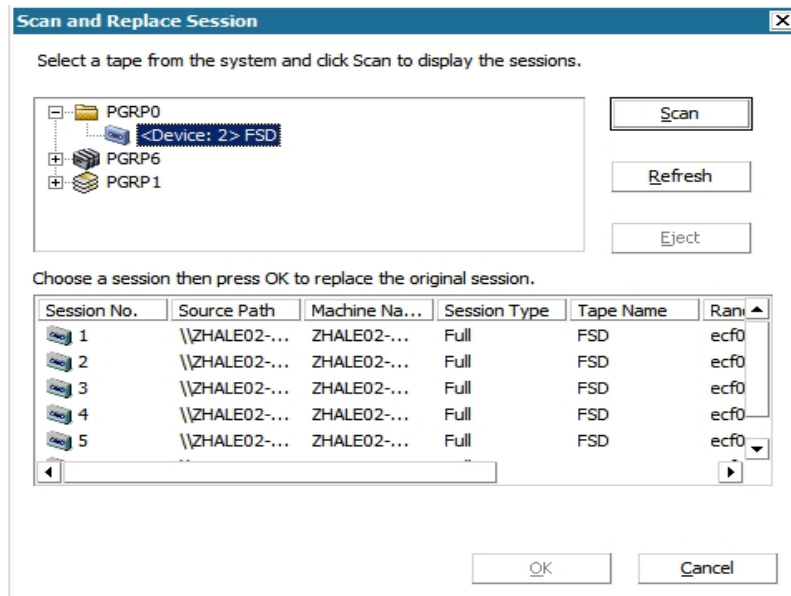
Scan and Replace Session

Select a tape from the system and click Scan to display the sessions.

PGRP0
<Device: 2> FSD
PGRP6
PGRP1

Scan

Refresh

Eject

Choose a session then press OK to replace the original session.

| Session No. | Source Path | Machine Na... | Session Type | Tape Name | Ran |
|---|---|---|---|---|---|
| 1 | \\ZHALE02-... | ZHALE02-... | Full | FSD | ecf0 |
| 2 | \\ZHALE02-... | ZHALE02-... | Full | FSD | ecf0 |
| 3 | \\ZHALE02-... | ZHALE02-... | Full | FSD | ecf0 |
| 4 | \\ZHALE02-... | ZHALE02-... | Full | FSD | ecf0 |
| 5 | \\ZHALE02-... | ZHALE02-... | Full | FSD | ecf0 |

OK

Cancel